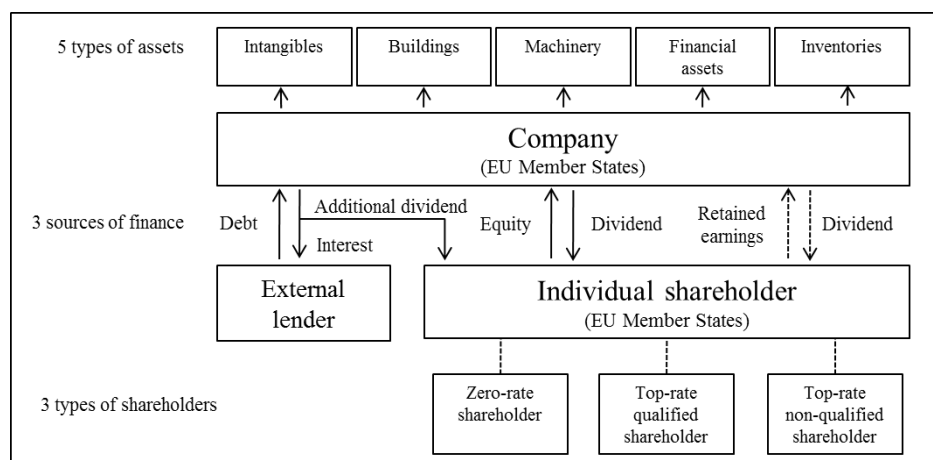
5 types of assets

Intangibles

Buildings

Machinery

Financial assets

Inventories

Company
(EU Member States)

3 sources of finance

Debt

Interest

Additional dividend

Equity

Dividend

Retained earnings

Dividend

External lender

Individual shareholder
(EU Member States)

3 types of shareholders

Zero-rate shareholder

Top-rate qualified shareholder

Top-rate non-qualified shareholder